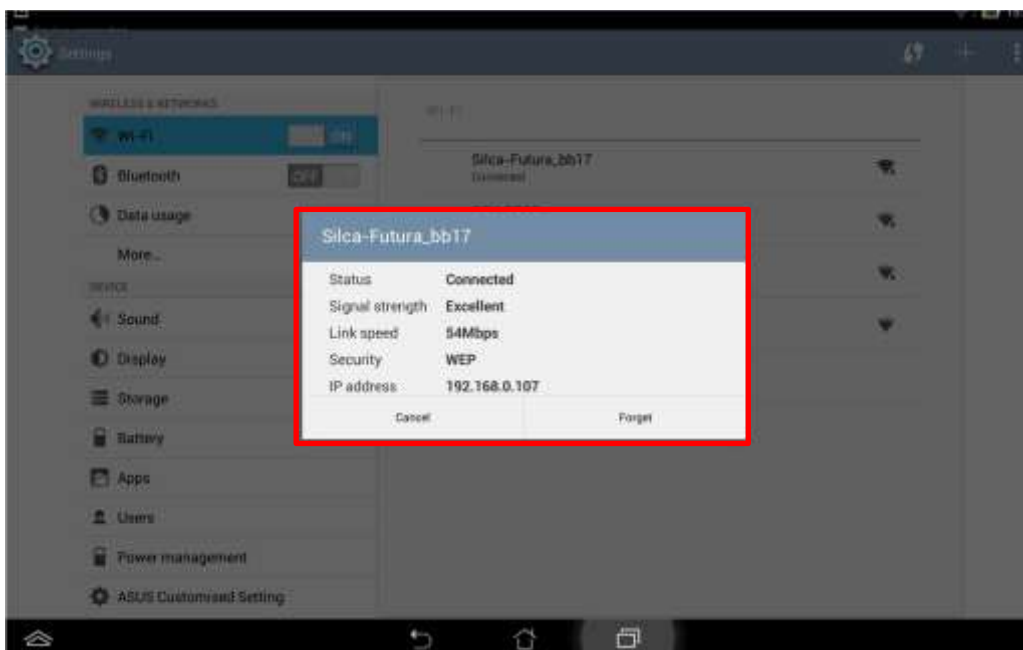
Settings

WIRELESS & NETWORKS

Wi-Fi ON

Bluetooth OFF

Data usage

More...

DEVICE

Sound

Display

Storage

Battery

Apps

Users

Power management

ASUS Customized Setting

Wi-Fi

Silca-Futura_bb17
Connected

Silca-Futura_bb17

| | |
|---|---|
| Status | Connected |
| Signal strength | Excellent |
| Link speed | 54Mbps |
| Security | WEP |
| IP address | 192.168.0.107 |

Cancel

Forget